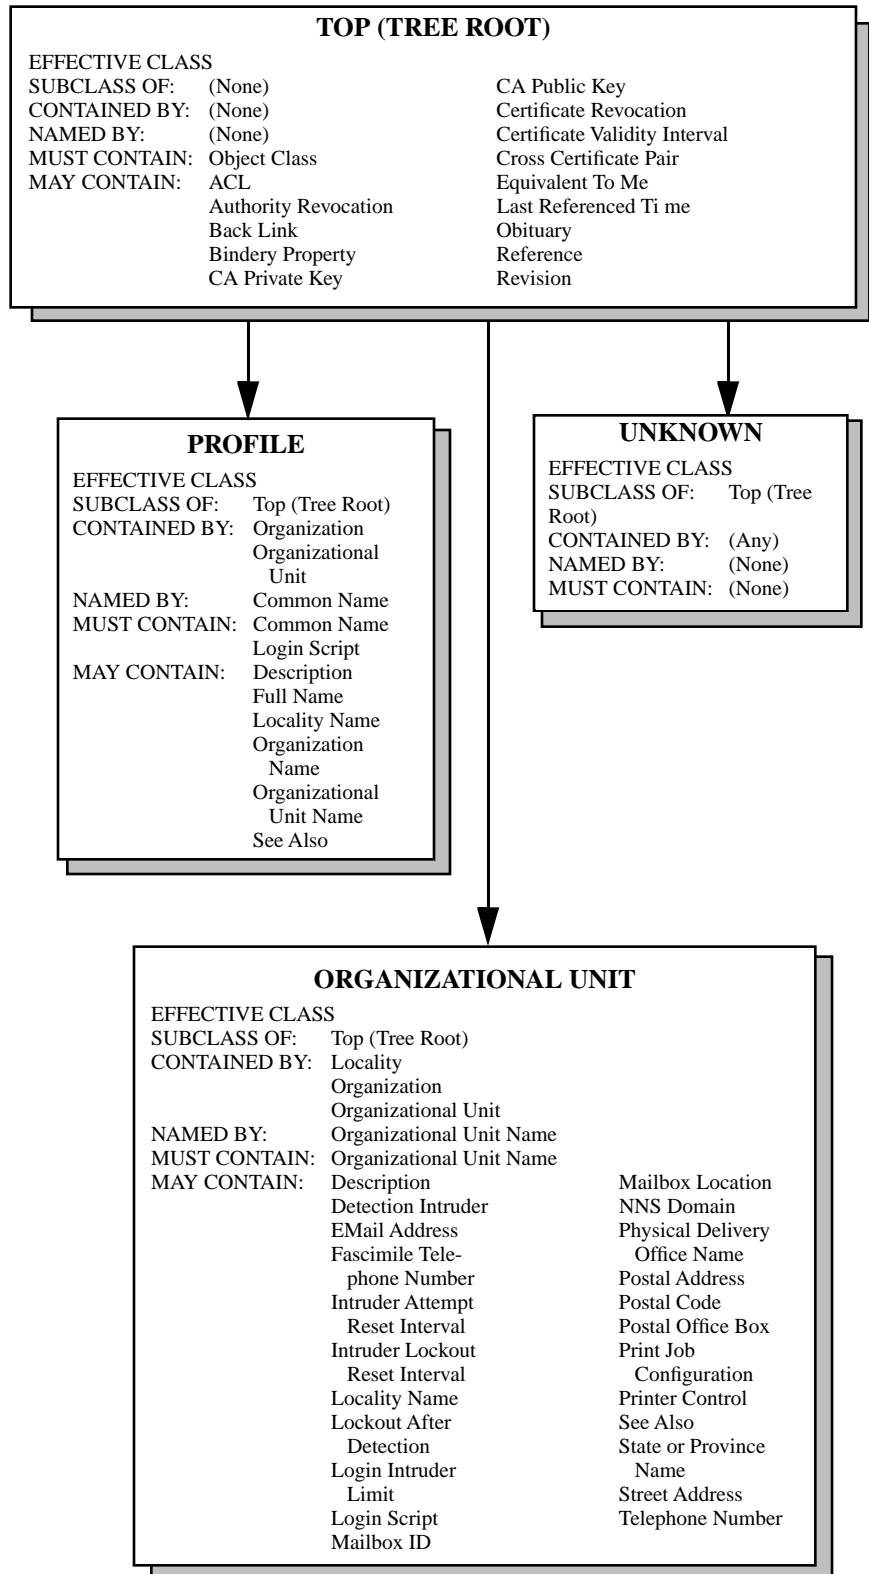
TOP (TREE ROOT)

EFFECTIVE CLASS
SUBCLASS OF: (None)
CONTAINED BY: (None)
NAMED BY: (None)
MUST CONTAIN: Object Class
MAY CONTAIN: ACL
Authority Revocation
Back Link
Bindery Property
CA Private Key
CA Public Key
Certificate Revocation
Certificate Validity Interval
Cross Certificate Pair
Equivalent To Me
Last Referenced Ti me
Obituary
Reference
Revision

PROFILE

EFFECTIVE CLASS
SUBCLASS OF: Top (Tree Root)
CONTAINED BY: Organization
Organizational Unit
NAMED BY: Common Name
MUST CONTAIN: Common Name
Login Script
MAY CONTAIN: Description
Full Name
Locality Name
Organization Name
Organizational Unit Name
See Also

UNKNOWN

EFFECTIVE CLASS
SUBCLASS OF: Top (Tree Root)
CONTAINED BY: (Any)
NAMED BY: (None)
MUST CONTAIN: (None)

ORGANIZATIONAL UNIT

EFFECTIVE CLASS
SUBCLASS OF: Top (Tree Root)
CONTAINED BY: Locality
Organization
Organizational Unit
NAMED BY: Organizational Unit Name
MUST CONTAIN: Organizational Unit Name
MAY CONTAIN: Description
Detection Intruder
EMail Address
Fascimile Telephone Number
Intruder Attempt Reset Interval
Intruder Lockout Reset Interval
Locality Name
Lockout After Detection
Login Intruder Limit
Login Script
Mailbox ID
Mailbox Location
NNS Domain
Physical Delivery Office Name
Postal Address
Postal Code
Postal Office Box
Print Job Configuration
Printer Control
See Also
State or Province Name
Street Address
Telephone Number